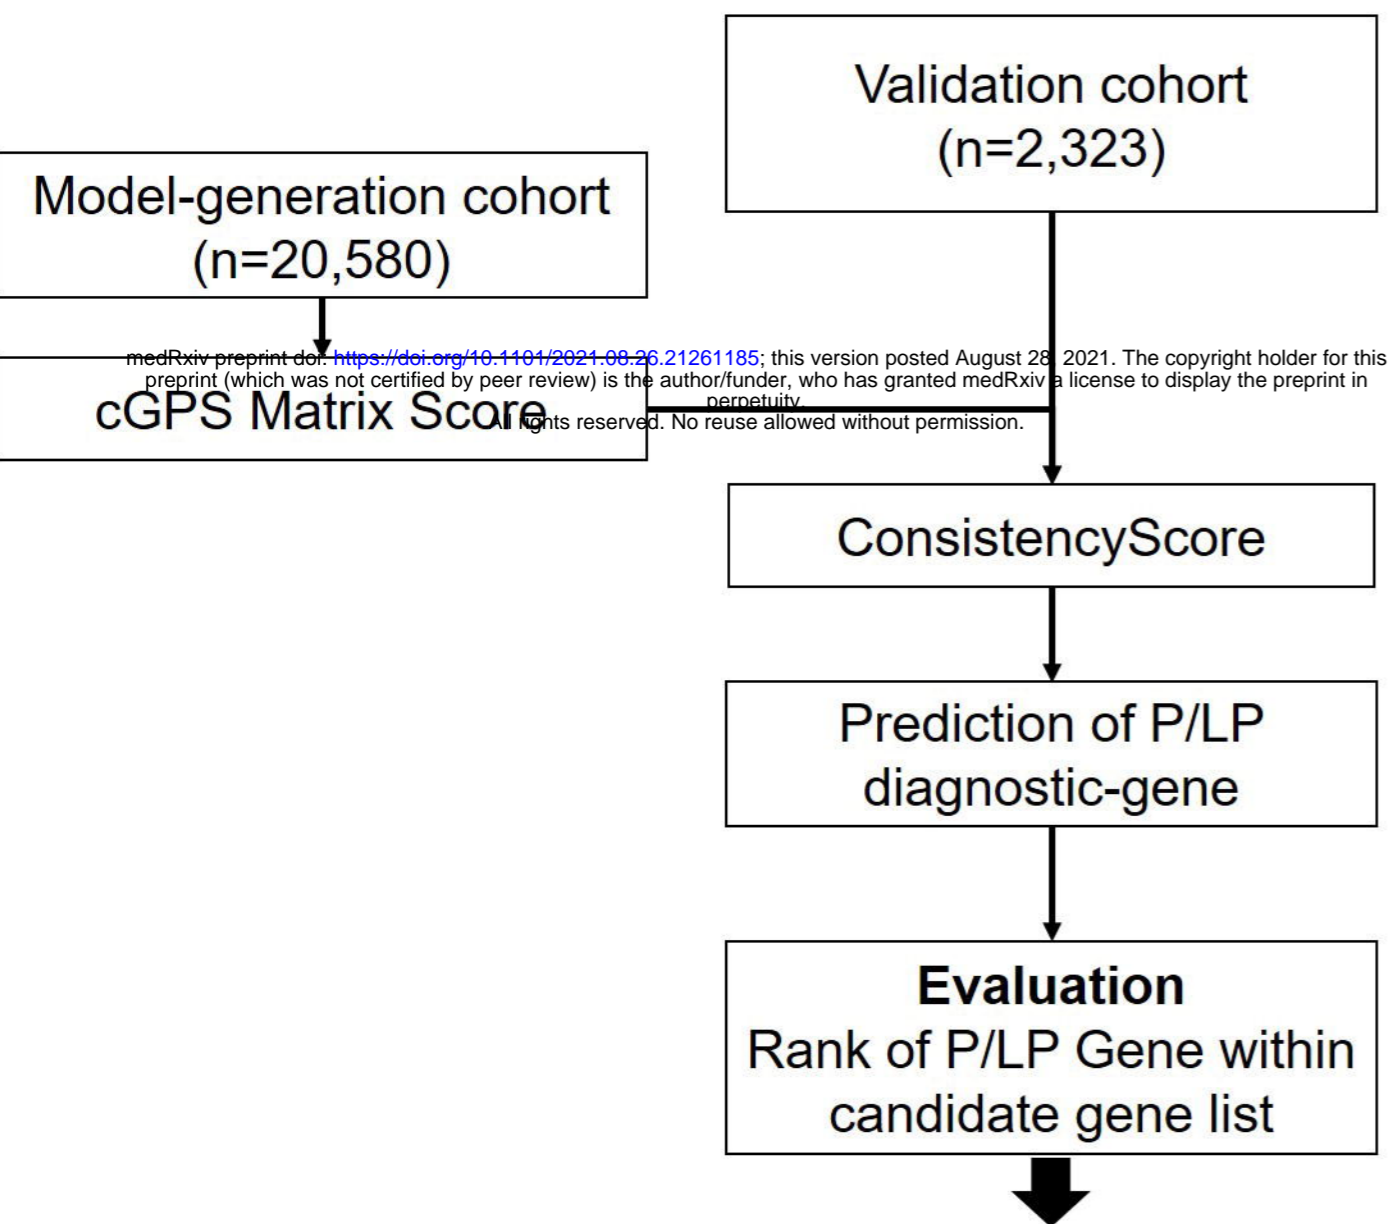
Validation cohort
(n=2,323)

Model-generation cohort
(n=20,580)

medRxiv preprint doi: https://doi.org/10.1101/2021.08.26.21261185; this version posted August 28, 2021. The copyright holder for this preprint (which was not certified by peer review) is the author/funder, who has granted medRxiv a license to display the preprint in perpetuity.
All rights reserved. No reuse allowed without permission.

cGPS Matrix Score

ConsistencyScore

Prediction of P/LP diagnostic-gene

**Evaluation**
Rank of P/LP Gene within candidate gene list